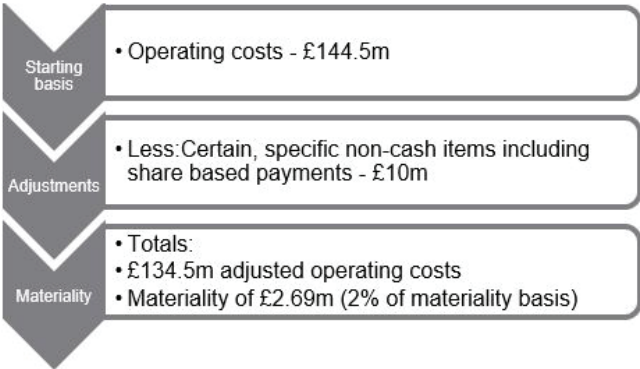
Starting basis

• Operating costs - £144.5m

Adjustments

• Less:Certain, specific non-cash items including share based payments - £10m

Materiality

• Totals:
• £134.5m adjusted operating costs
• Materiality of £2.69m (2% of materiality basis)